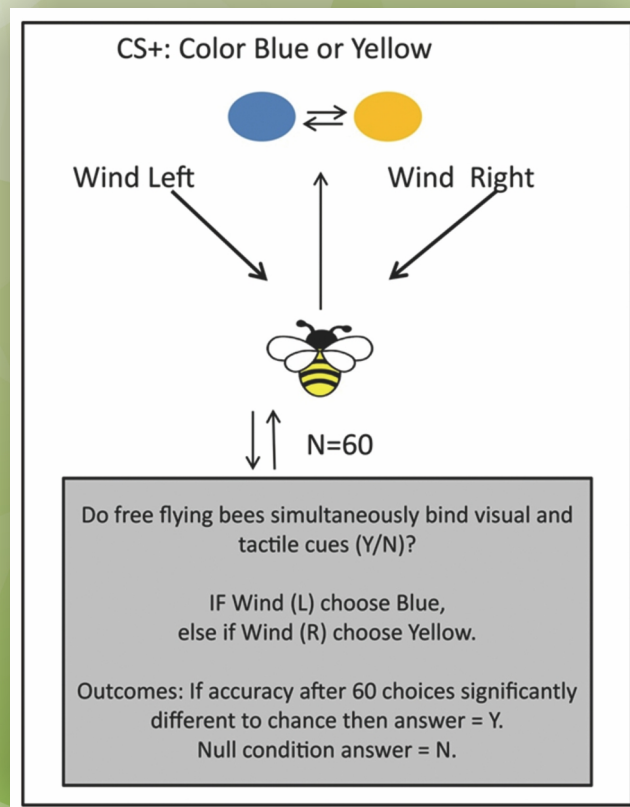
CS+: Color Blue or Yellow

Wind Left

Wind Right

N=60

Do free flying bees simultaneously bind visual and tactile cues (Y/N)?

IF Wind (L) choose Blue, else if Wind (R) choose Yellow.

Outcomes: If accuracy after 60 choices significantly different to chance then answer = Y. Null condition answer = N.